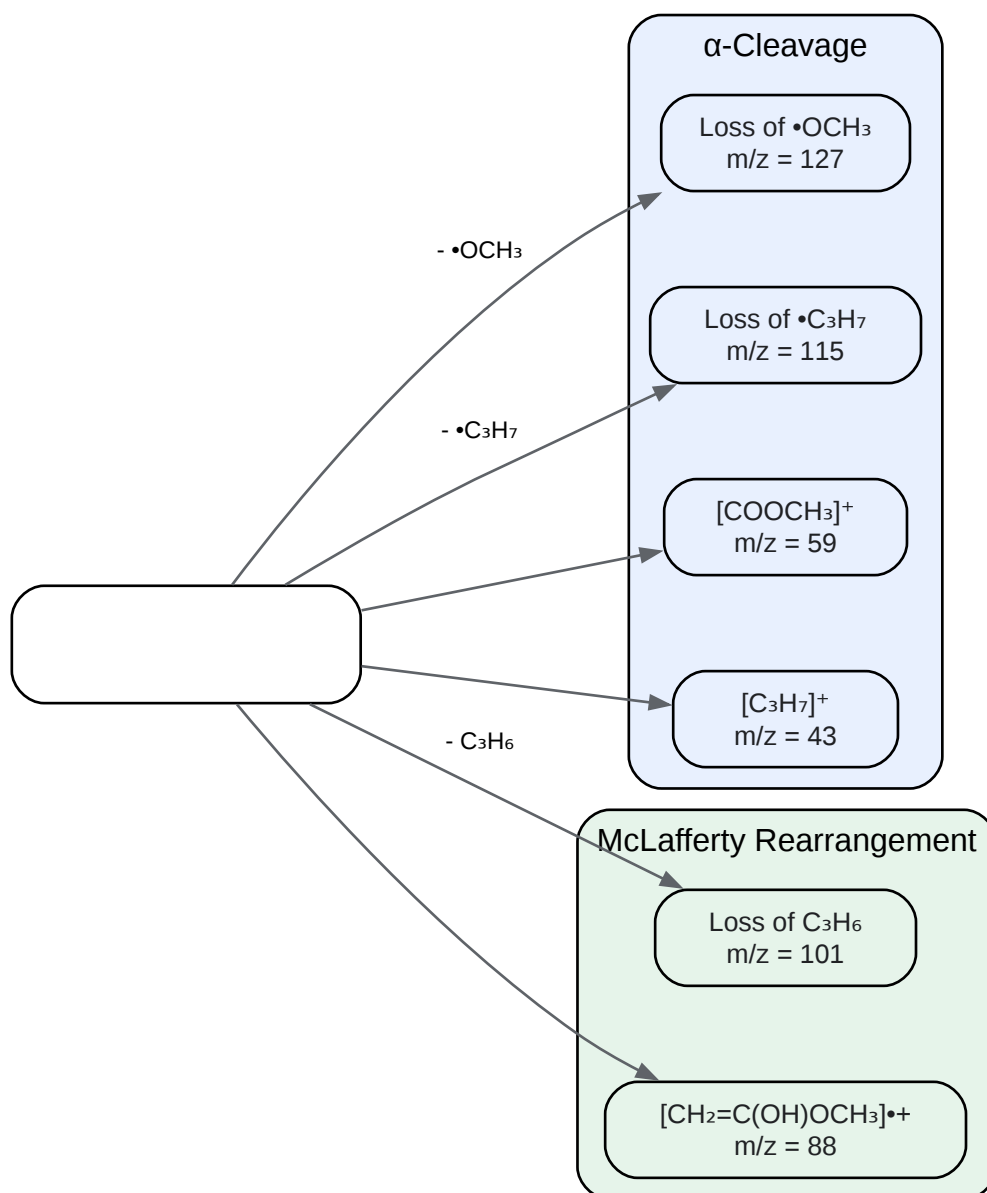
α-Cleavage

Loss of •$OCH_3$
m/z = 127

Loss of •$C_3H_7$
m/z = 115

$[COOCH_3]^+$
m/z = 59

$[C_3H_7]^+$
m/z = 43

- •$OCH_3$

- •$C_3H_7$

- $C_3H_6$

McLafferty Rearrangement

Loss of $C_3H_6$
m/z = 101

$[CH_2=C(OH)OCH_3]^{•+}$
m/z = 88